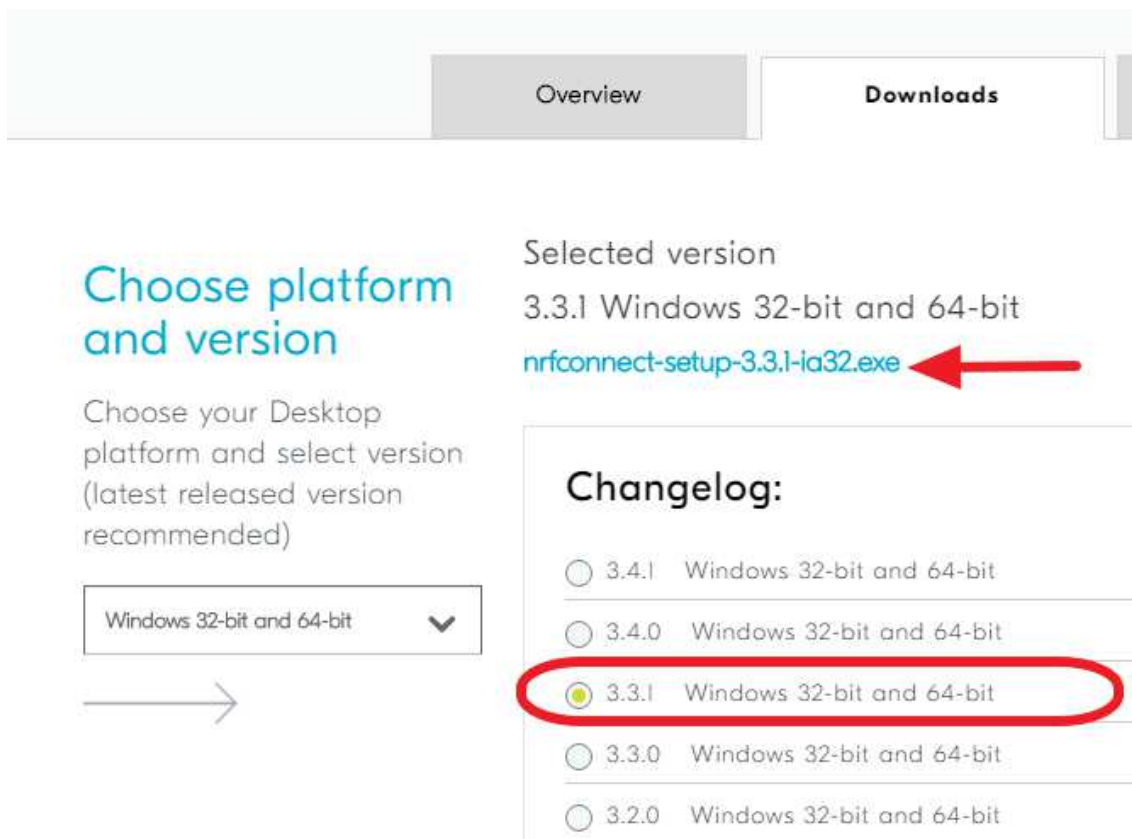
Overview

Downloads

Choose platform and version

Choose your Desktop platform and select version (latest released version recommended)

Windows 32-bit and 64-bit

Selected version

3.3.1 Windows 32-bit and 64-bit

nrfconnect-setup-3.3.1-ia32.exe

Changelog:

3.4.1 Windows 32-bit and 64-bit

3.4.0 Windows 32-bit and 64-bit

3.3.1 Windows 32-bit and 64-bit

3.3.0 Windows 32-bit and 64-bit

3.2.0 Windows 32-bit and 64-bit